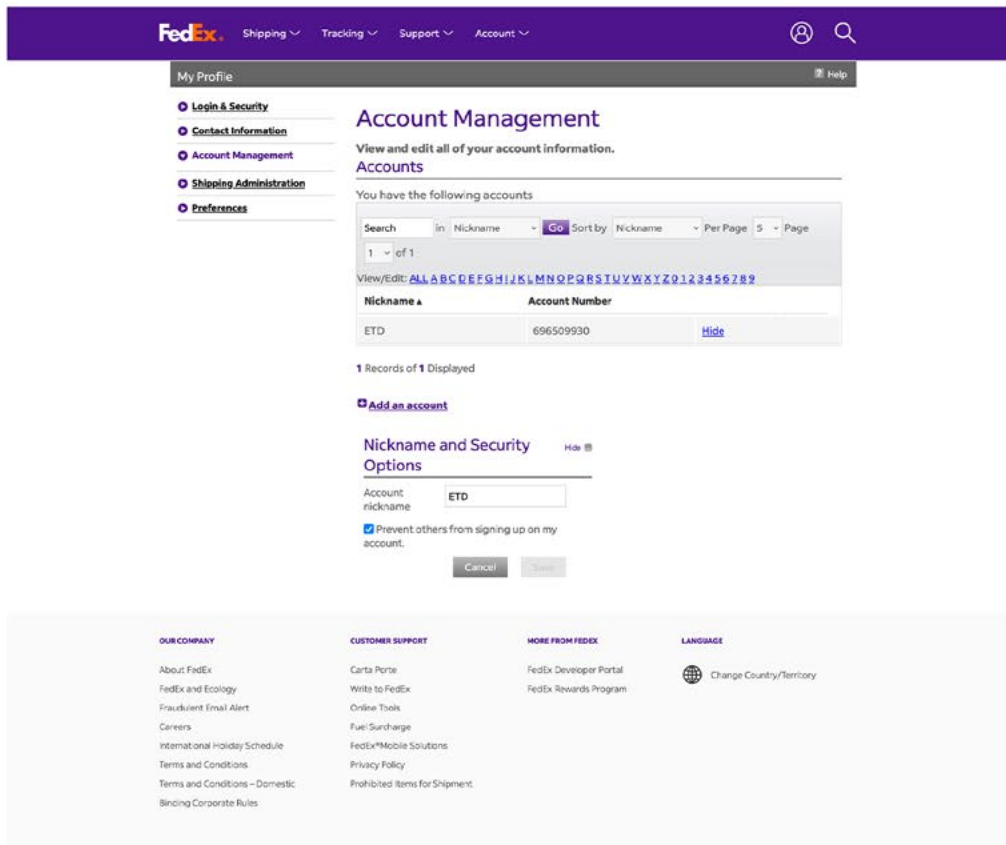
FedEx. Shipping Tracking Support Account

My Profile

Help

Login & Security
Contact Information
Account Management
Shipping Administration
Preferences

Account Management

View and edit all of your account information.

Accounts

You have the following accounts

Search in Nickname Go Sort by Nickname Per Page 5 Page 1 of 1

View/Edit: ALL A B C D E F G H I J K L M N O P Q R S T U V W X Y Z 0 1 2 3 4 5 6 7 8 9

| Nickname ▴ | Account Number | |
|---|---|---|
| ETD | 696509930 | Hide |

1 Records of 1 Displayed

Add an account

Nickname and Security Options

Hide

Account nickname ETD

Prevent others from signing up on my account.

Cancel Save

OUR COMPANY
About FedEx
FedEx and Ecology
Fraudulent Email Alert
Careers
International Holiday Schedule
Terms and Conditions
Terms and Conditions – Domestic
Binding Corporate Rules

CUSTOMER SUPPORT
Carta Porte
Write to FedEx
Online Tools
Fuel Surcharge
FedEx®Mobile Solutions
Privacy Policy
Prohibited Items for Shipment

MORE FROM FEDEX
FedEx Developer Portal
FedEx Rewards Program

LANGUAGE
Change Country/Territory